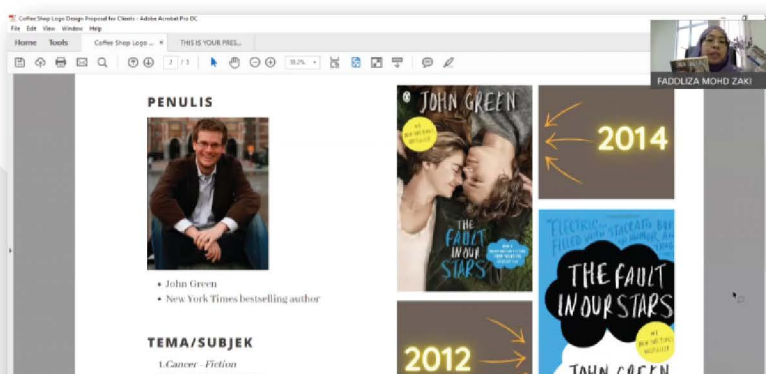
Coffee Shop Logo Design Proposal for Clients - Adobe Acrobat Pro DC
File Edit View Window Help
Home Tools Coffee Shop Logo ... × THIS IS YOUR PRES...
2 / 3 18.2%
FADDLIZA MOHD ZAKI

PENULIS

• John Green
• New York Times bestselling author

TEMA/SUBJEK

1. Cancer - Fiction

JOHN GREEN
THE FAULT IN OUR STARS

2014

"ELECTRIC... FILLED WITH... STACCATO BURSTS..."
THE FAULT IN OUR STARS
JOHN GREEN

2012